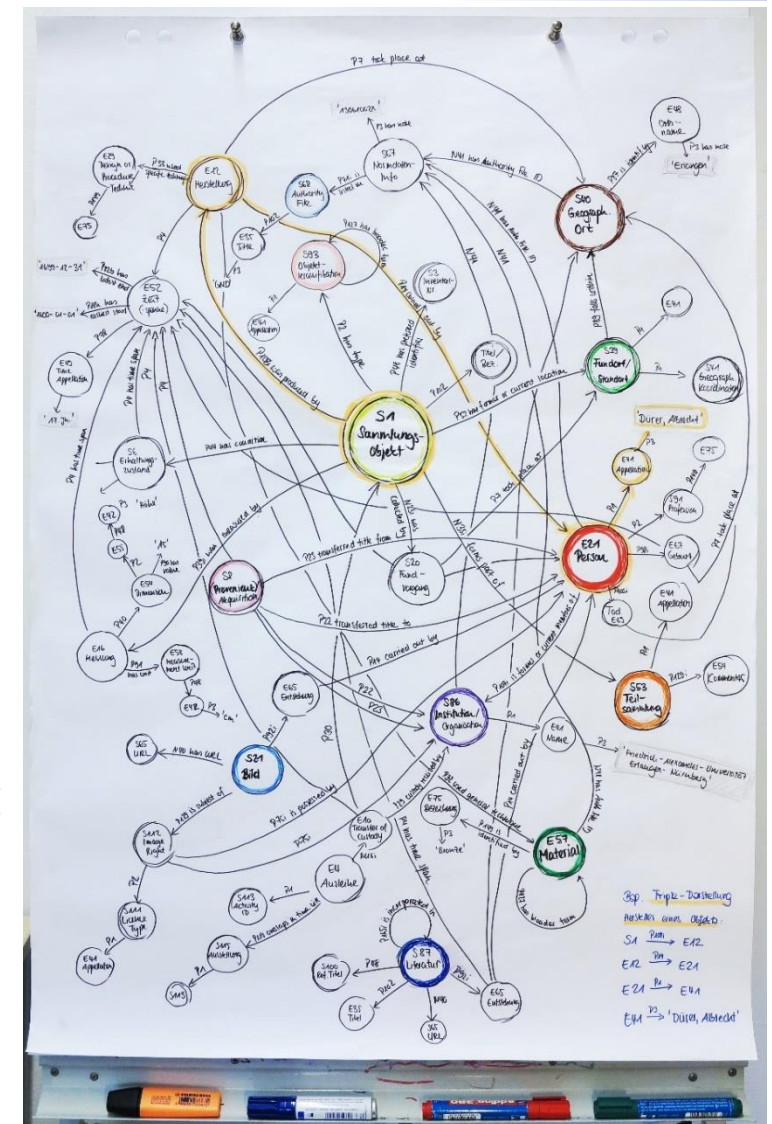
P7 took place at

'Assoziieren'

P3 has note

S7 Normdaten-Info

E48 Orts-name

P3 has note

'Erlangen'

P1 is identified by

S40 Geograph. Ort

E29 Design or Procedure Technik

P33 used specific technique

E12 Herstellung

S8 Autoritäts-Files

P141 has Authority File ID

E75

E55 Typ

S93 Objekt-klassifikation

S3 Inventar-Nr

'1499-12-31'

P82b end of the end

'1400-01-01'

P82a begin of the begin

E52 Zeit-spanne

E41 Appellation

E49 Time Appellation

'17. Jh.'

P4 has time-span

P4

P2 has type

P108 has produced by

P48 has preferred identifier

Titel/Bez.

S39 Fundort/Standort

E41

S41 Geograph. Koordinaten

P53 has former or current location

S1 Sammlungs-Objekt

'Dürer, Albrecht'

P3

E41 Appellation

E75

S6 Erhaltungs-zustand

P44 has condition

P131 is identified by

P2 Profession

S94 Profession

E67 Geburt

P7 took place at

E72

P3 'Gold'

'15'

P90 has value

E54 Dimension

S2 Provenienz/Akquisition

P43 has dimension

P23 transferred title from

S20 Fund-vorgang

E21 Person

Tod E69

E41 Appellation

P22 transferred title to

E16 Messung

E58 Measurement Unit

P91 has unit

E72

'cm'

P14 carried out by

S53 Teil-sammlung

E51 Kommentar

E65 Entstehung

S86 Institution/Organisation

E41 Name

'Friedrich-Alexander-Universität Erlangen-Nürnberg'

S65 URL

P30 has URL

S21 Bild

P138 is subject of

S142 Image Right

P75 is possessed by

E10 Transfer of Custody

P29 custody received by

E75 Bezeichnung

'Brovitz'

P3

P1 is identified by

E57 Material

E4 Ausleihe

S143 Activity ID

S144 License Type

S145 Ausstellung

P14 carried out by

E41 Appellation

S145

S87 Literatur

S88 Ref. Titel

E35 Titel

S65 URL

E65 Entstehung

P45 consists of

Bsp. Triple-Darstellung

Herstellen eines Objekts:

S1 $\xrightarrow{P108i}$ E12

E12 $\xrightarrow{P14}$ E21

E21 $\xrightarrow{P1}$ E41

E41 $\xrightarrow{P3}$ 'Dürer, Albrecht'